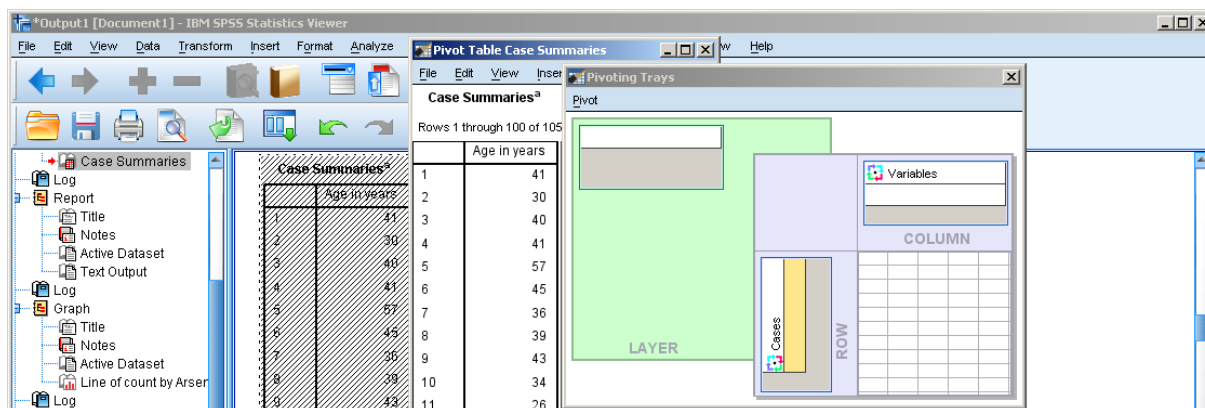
*Output1 [Document1] - IBM SPSS Statistics Viewer

File Edit View Data Transform Insert Format Analyze w Help

Case Summaries
Log
Report
Title
Notes
Active Dataset
Text Output
Log
Graph
Title
Notes
Active Dataset
Line of count by Arser
Log

Case Summaries$^a$

| | Age in years |
|---|---|
| 1 | 41 |
| 2 | 30 |
| 3 | 40 |
| 4 | 41 |
| 5 | 57 |
| 6 | 45 |
| 7 | 36 |
| 8 | 39 |
| 9 | 43 |

Pivot Table Case Summaries

File Edit View Inser

Case Summaries$^a$

Rows 1 through 100 of 105

| | Age in years |
|---|---|
| 1 | 41 |
| 2 | 30 |
| 3 | 40 |
| 4 | 41 |
| 5 | 57 |
| 6 | 45 |
| 7 | 36 |
| 8 | 39 |
| 9 | 43 |
| 10 | 34 |
| 11 | 26 |

Pivoting Trays

Pivot

Variables

COLUMN

LAYER

Cases

ROW